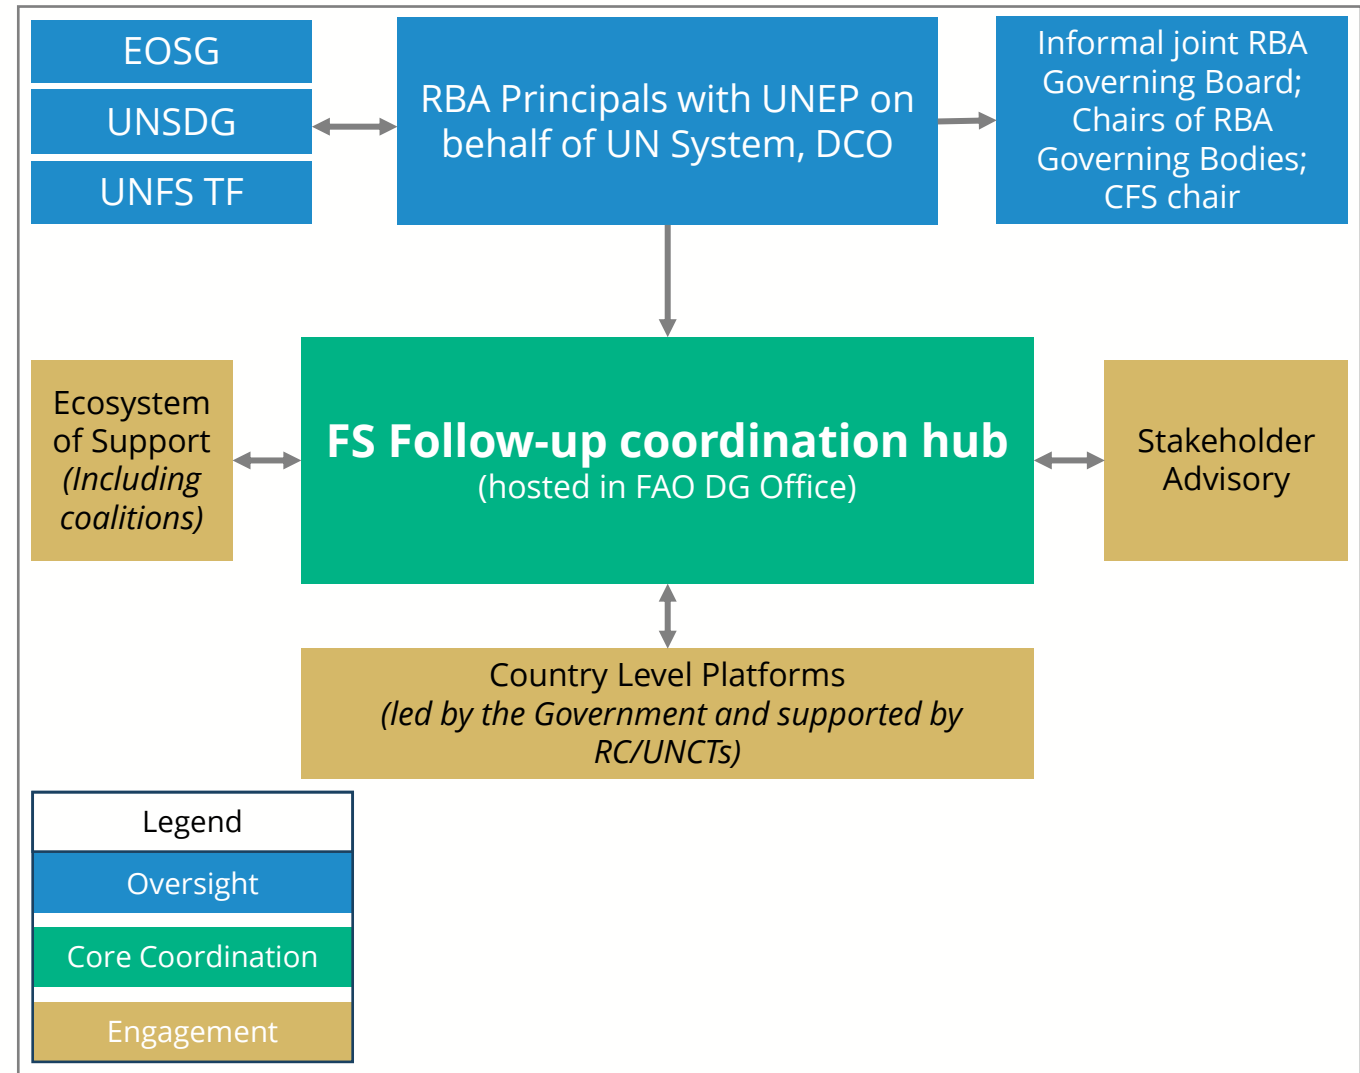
EOSG

UNSDG

UNFS TF

RBA Principals with UNEP on behalf of UN System, DCO

Informal joint RBA Governing Board; Chairs of RBA Governing Bodies; CFS chair

Ecosystem of Support *(Including coalitions)*

**FS Follow-up coordination hub**
(hosted in FAO DG Office)

Stakeholder Advisory

Country Level Platforms
*(led by the Government and supported by RC/UNCTs)*

Legend

Oversight

Core Coordination

Engagement